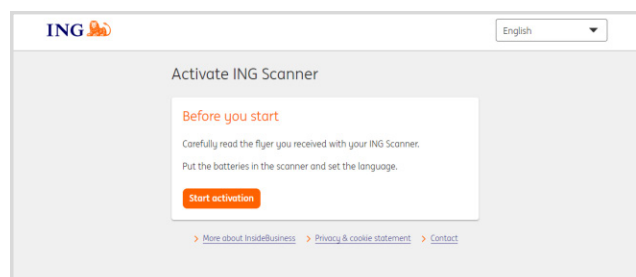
ING

English

Activate ING Scanner

Before you start

Carefully read the flyer you received with your ING Scanner.

Put the batteries in the scanner and set the language.

Start activation

> More about InsideBusiness > Privacy & cookie statement > Contact